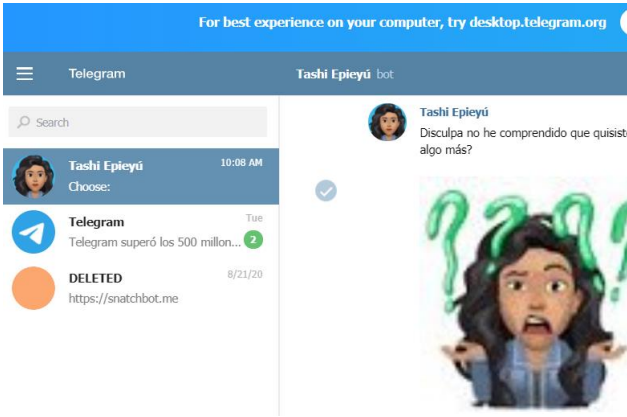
For best experience on your computer, try desktop.telegram.org

Telegram

Tashi Epieyú bot

Search

Tashi Epieyú 10:08 AM
Choose:

Telegram Tue
Telegram superó los 500 millon... 2

DELETED 8/21/20
https://snatchbot.me

Tashi Epieyú
Disculpa no he comprendido que quisist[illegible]
algo más?